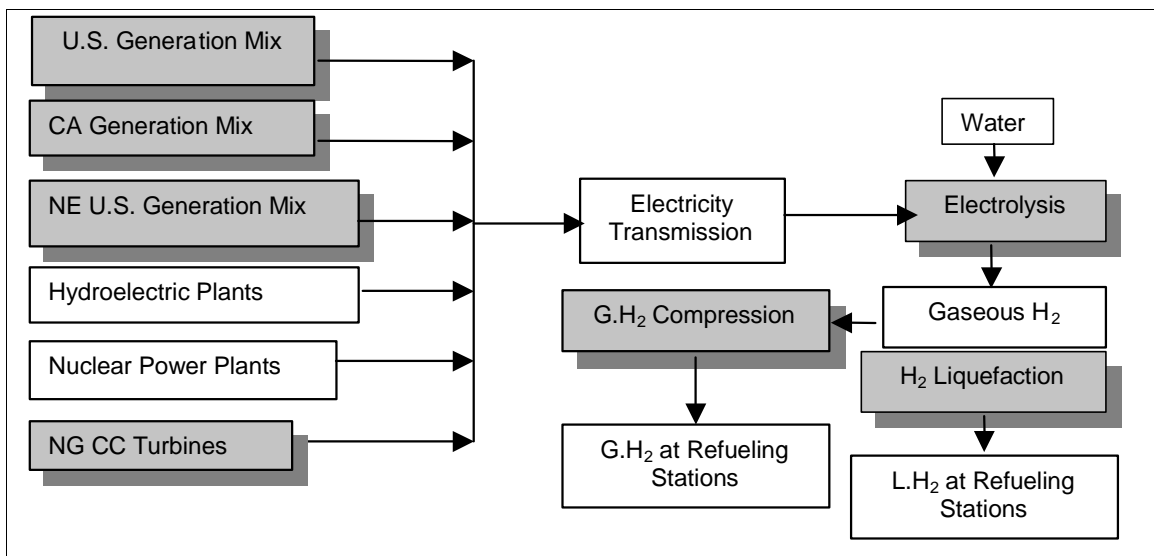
U.S. Generation Mix

CA Generation Mix

NE U.S. Generation Mix

Hydroelectric Plants

Nuclear Power Plants

NG CC Turbines

Electricity Transmission

Water

Electrolysis

Gaseous $H_2$

G.$H_2$ Compression

$H_2$ Liquefaction

G.$H_2$ at Refueling Stations

L.$H_2$ at Refueling Stations